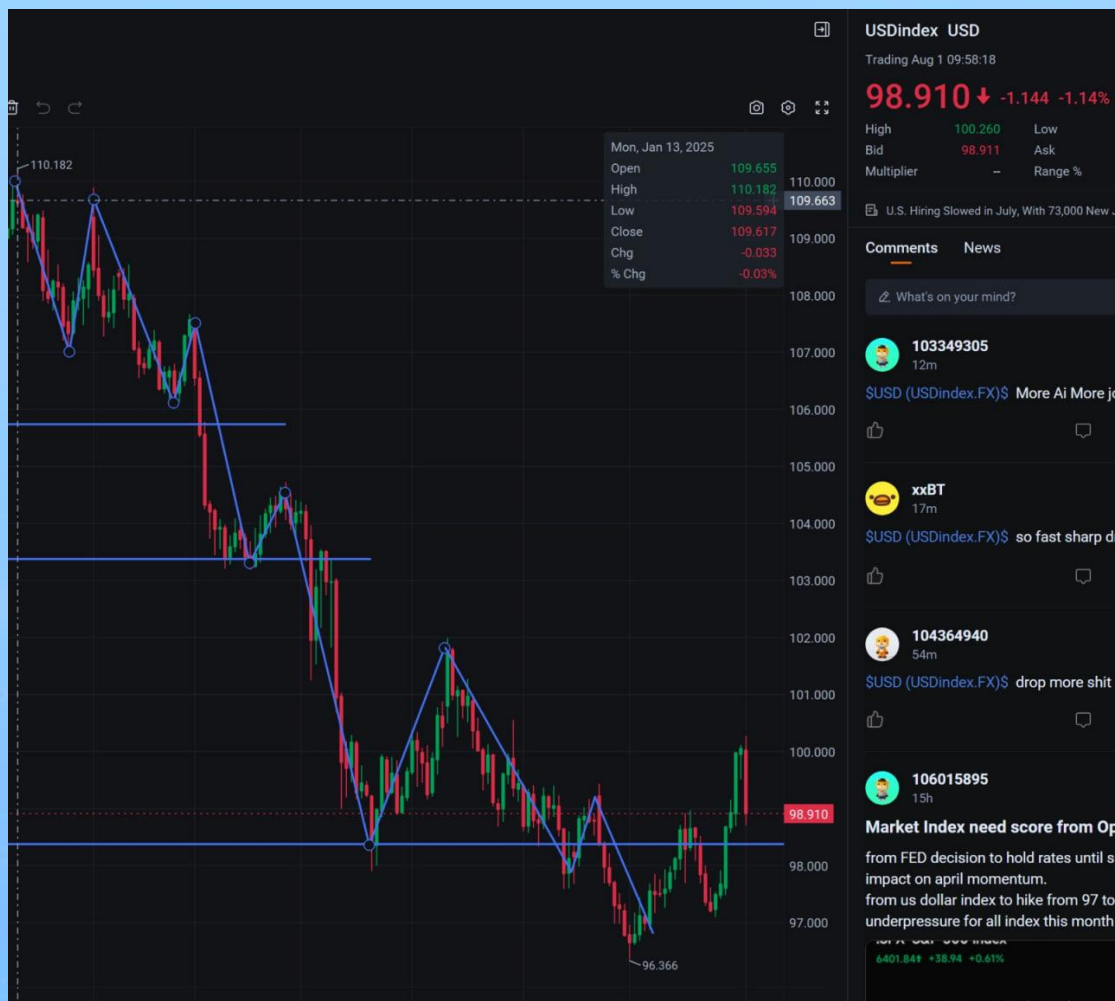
110.182

Mon, Jan 13, 2025
Open 109.655
High 110.182
Low 109.594
Close 109.617
Chg -0.033
% Chg -0.03%

110.000
109.663
109.000
108.000
107.000
106.000
105.000
104.000
103.000
102.000
101.000
100.000
98.910
98.000
97.000
96.366

USDindex USD
Trading Aug 1 09:58:18
98.910 -1.144 -1.14%
High 100.260 Low
Bid 98.911 Ask
Multiplier -- Range %

U.S. Hiring Slowed in July, With 73,000 New J

Comments News

What's on your mind?

103349305
12m
$USD (USDindex.FX)$ More Ai More j

xxBT
17m
$USD (USDindex.FX)$ so fast sharp d

104364940
54m
$USD (USDindex.FX)$ drop more shit

106015895
15h
Market Index need score from Op
from FED decision to hold rates until s impact on april momentum.
from us dollar index to hike from 97 to underpressure for all index this month

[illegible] S&P 500 Index
6401.84 +38.94 +0.61%